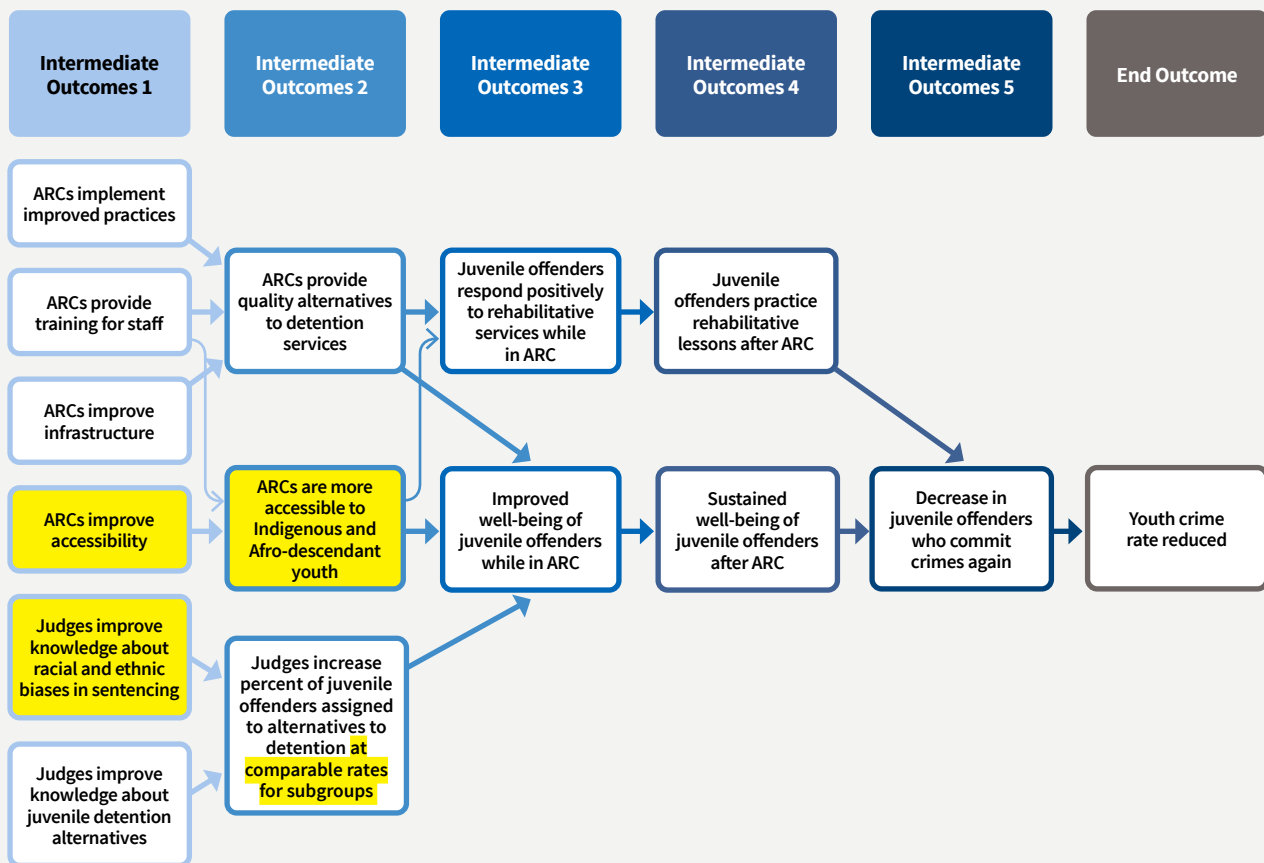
Intermediate Outcomes 1

Intermediate Outcomes 2

Intermediate Outcomes 3

Intermediate Outcomes 4

Intermediate Outcomes 5

End Outcome

ARCs implement improved practices

ARCs provide training for staff

ARCs improve infrastructure

ARCs improve accessibility

Judges improve knowledge about racial and ethnic biases in sentencing

Judges improve knowledge about juvenile detention alternatives

ARCs provide quality alternatives to detention services

ARCs are more accessible to Indigenous and Afro-descendant youth

Judges increase percent of juvenile offenders assigned to alternatives to detention at comparable rates for subgroups

Juvenile offenders respond positively to rehabilitative services while in ARC

Improved well-being of juvenile offenders while in ARC

Juvenile offenders practice rehabilitative lessons after ARC

Sustained well-being of juvenile offenders after ARC

Decrease in juvenile offenders who commit crimes again

Youth crime rate reduced